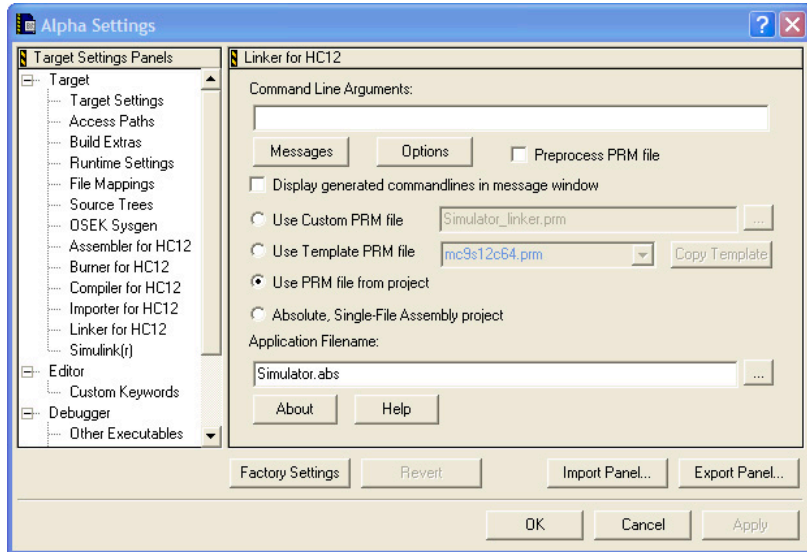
Alpha Settings

Target Settings Panels

Target
Target Settings
Access Paths
Build Extras
Runtime Settings
File Mappings
Source Trees
OSEK Sysgen
Assembler for HC12
Burner for HC12
Compiler for HC12
Importer for HC12
Linker for HC12
Simulink(r)
Editor
Custom Keywords
Debugger
Other Executables

Linker for HC12

Command Line Arguments:

Messages
Options
Preprocess PRM file

Display generated commandlines in message window

Use Custom PRM file
Simulator_linker.prm
...

Use Template PRM file
mc9s12c64.prm
Copy Template

Use PRM file from project

Absolute, Single-File Assembly project

Application Filename:

Simulator.abs
...

About
Help

Factory Settings
Revert
Import Panel...
Export Panel...

OK
Cancel
Apply